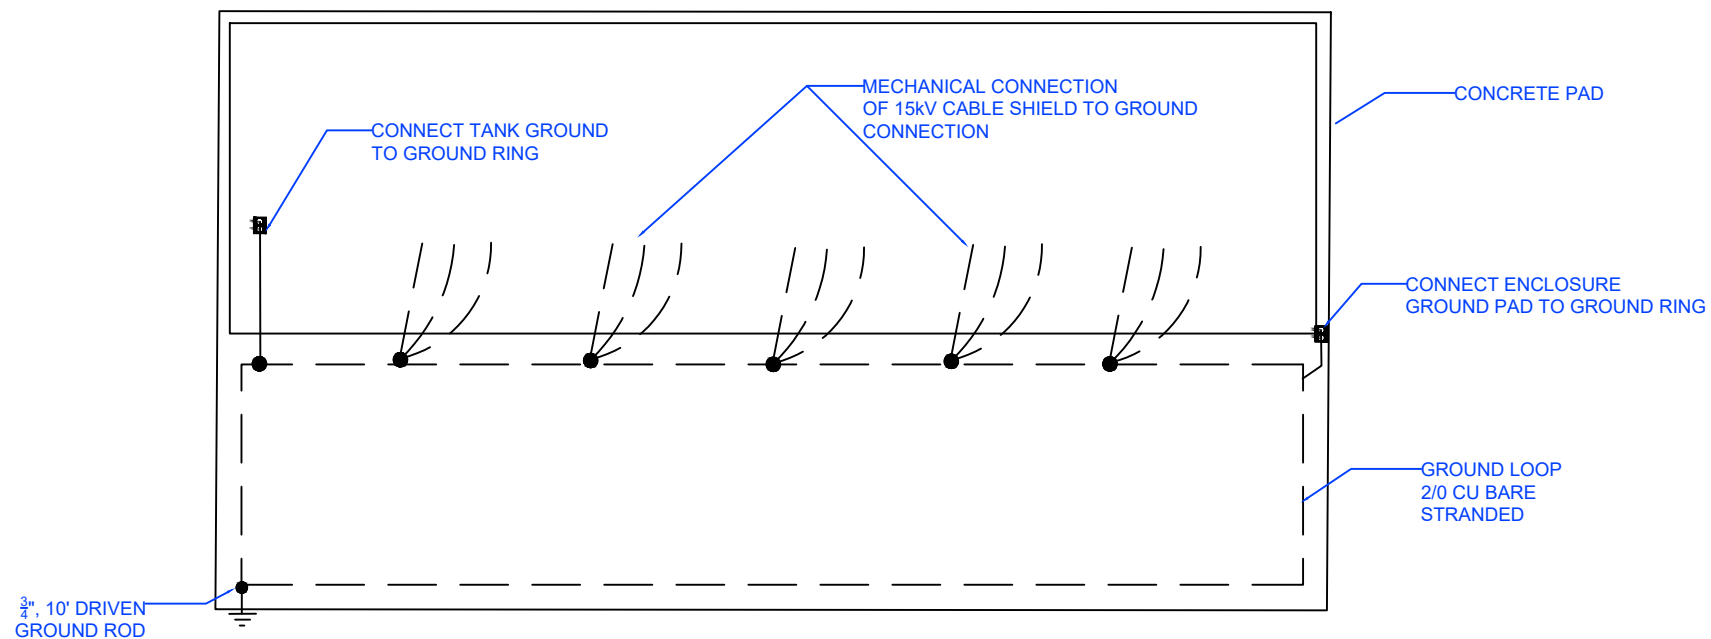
MECHANICAL CONNECTION OF 15kV CABLE SHIELD TO GROUND CONNECTION

CONCRETE PAD

CONNECT TANK GROUND TO GROUND RING

CONNECT ENCLOSURE GROUND PAD TO GROUND RING

GROUND LOOP 2/0 CU BARE STRANDED

$\frac{3}{4}$", 10' DRIVEN GROUND ROD